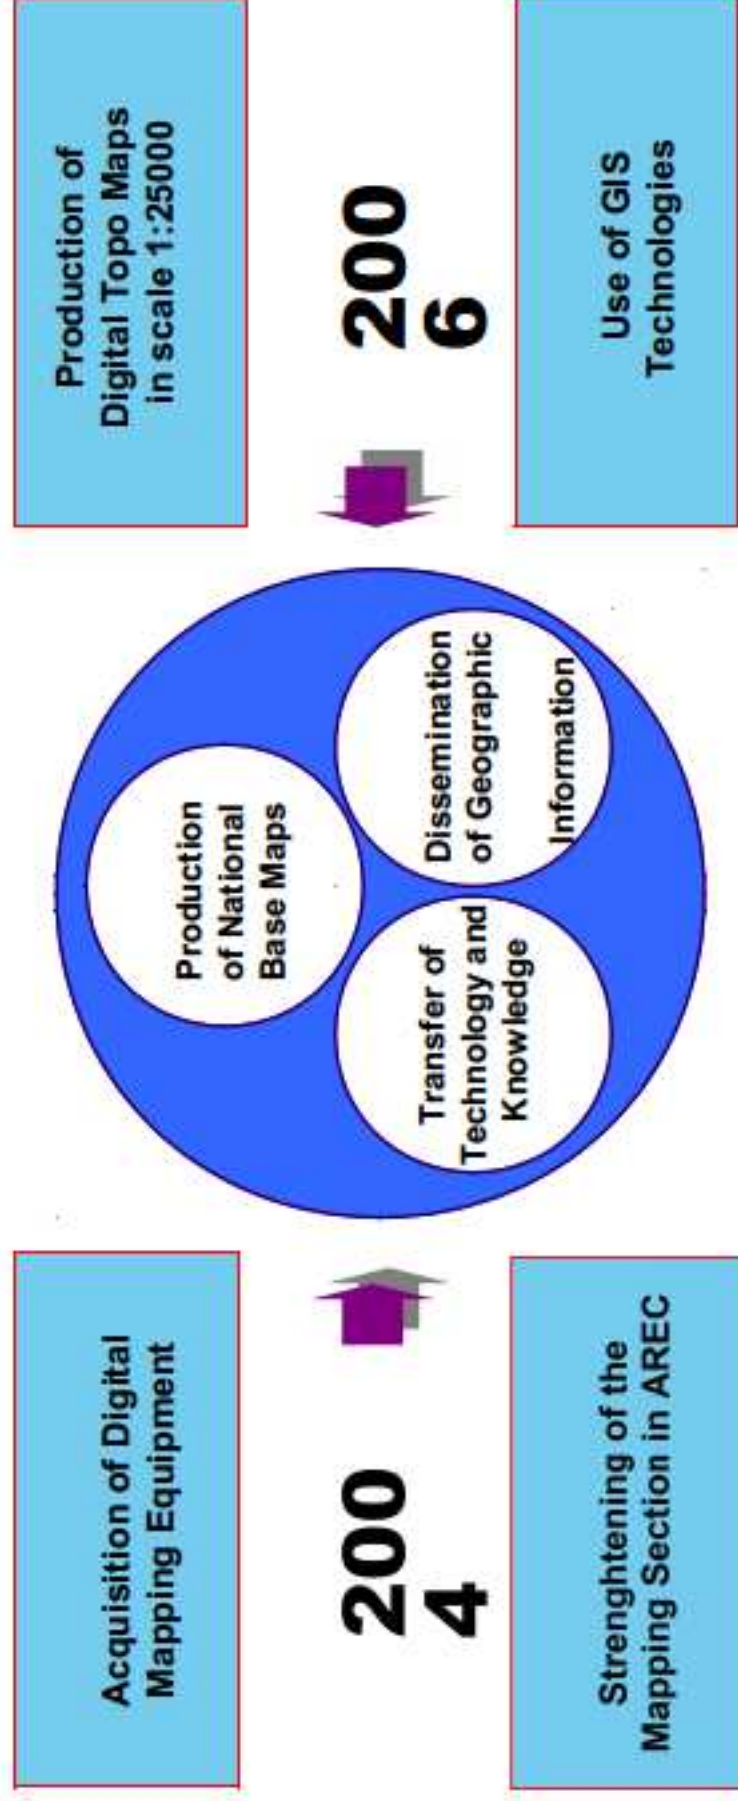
Acquisition of Digital Mapping Equipment

200
4

Strenghtening of the Mapping Section in AREC

Production of National Base Maps

Transfer of Technology and Knowledge

Dissemination of Geographic Information

Production of Digital Topo Maps in scale 1:25000

200
6

Use of GIS Technologies